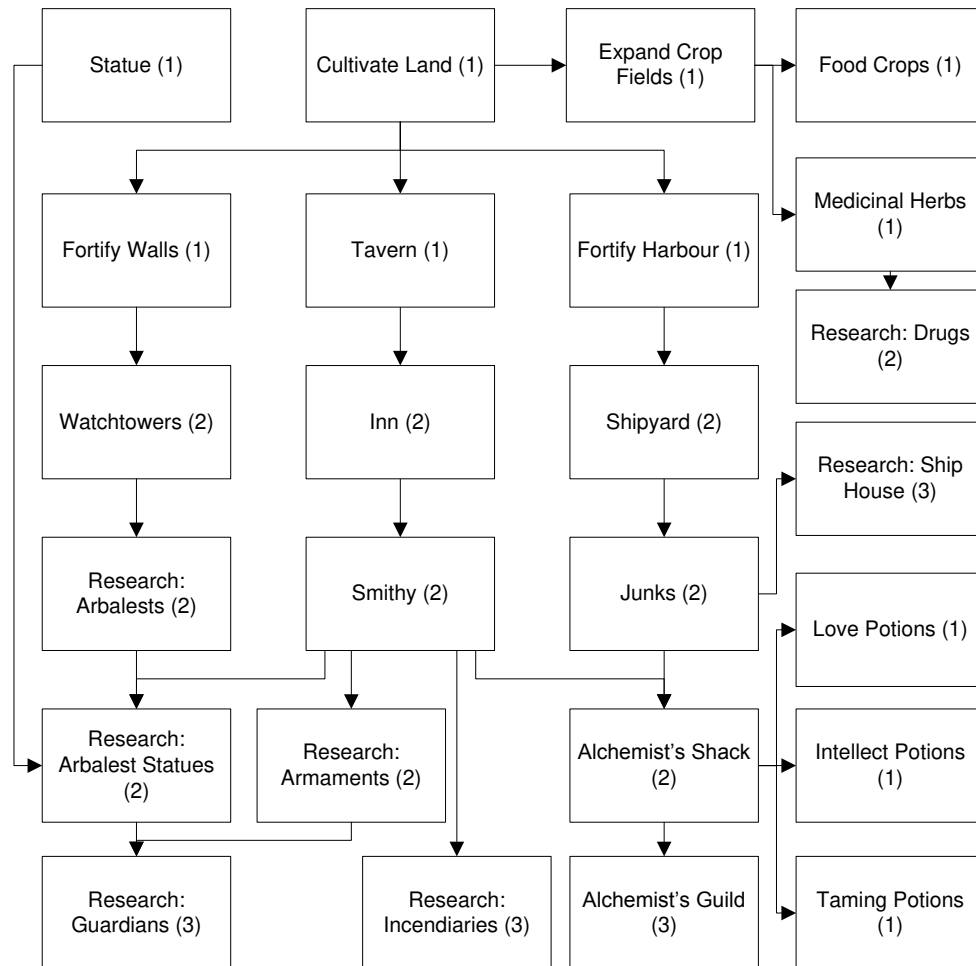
Statue (1)

Cultivate Land (1)

Expand Crop Fields (1)

Food Crops (1)

Medicinal Herbs (1)

Research: Drugs (2)

Fortify Walls (1)

Tavern (1)

Fortify Harbour (1)

Watchtowers (2)

Inn (2)

Shipyard (2)

Research: Ship House (3)

Research: Arbalests (2)

Smithy (2)

Junks (2)

Love Potions (1)

Research: Arbalest Statues (2)

Research: Armaments (2)

Alchemist's Shack (2)

Intellect Potions (1)

Research: Guardians (3)

Research: Incendiaries (3)

Alchemist's Guild (3)

Taming Potions (1)